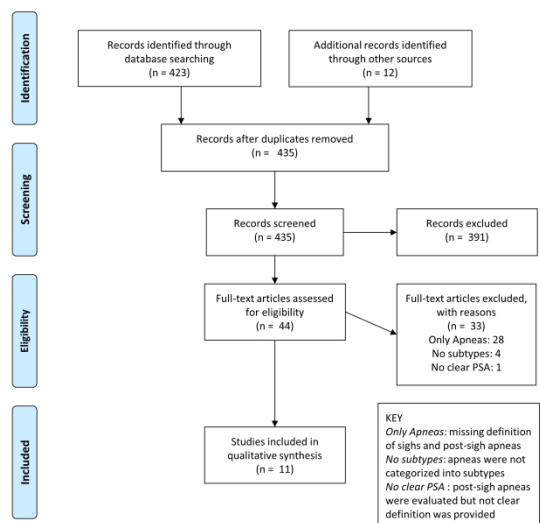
Identification

Records identified through database searching (n = 423)

Additional records identified through other sources (n = 12)

Records after duplicates removed (n = 435)

Screening

Records screened (n = 435)

Records excluded (n = 391)

Eligibility

Full-text articles assessed for eligibility (n = 44)

Full-text articles excluded, with reasons (n = 33)
Only Apneas: 28
No subtypes: 4
No clear PSA: 1

Included

Studies included in qualitative synthesis (n = 11)

KEY
*Only Apneas*: missing definition of sighs and post-sigh apneas
*No subtypes*: apneas were not categorized into subtypes
*No clear PSA* : post-sigh apneas were evaluated but not clear definition was provided